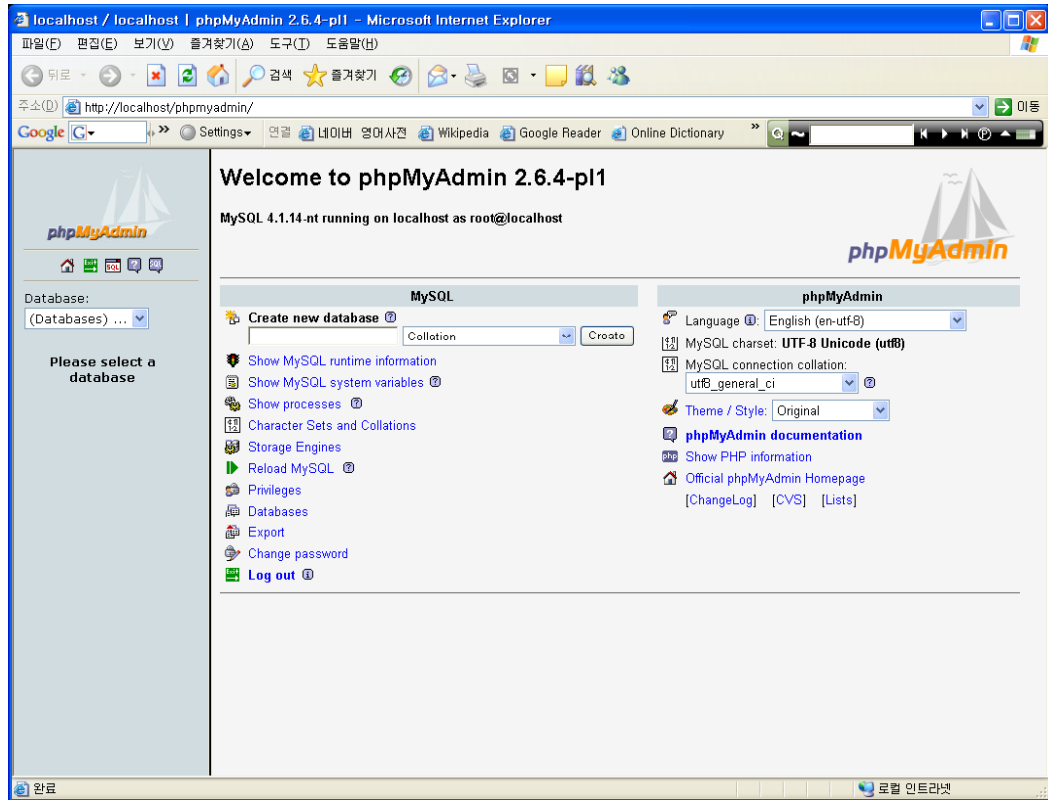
localhost / localhost | phpMyAdmin 2.6.4-pl1 - Microsoft Internet Explorer

파일(F) 편집(E) 보기(V) 즐겨찾기(A) 도구(T) 도움말(H)

뒤로 검색 즐겨찾기

주소(D) http://localhost/phpmyadmin/ 이동

Google G Settings 연결 네이버 영어사전 Wikipedia Google Reader Online Dictionary

phpMyAdmin

Database:
(Databases) ...

Please select a database

Welcome to phpMyAdmin 2.6.4-pl1

MySQL 4.1.14-nt running on localhost as root@localhost

phpMyAdmin

MySQL

Create new database
Collation
Create
Show MySQL runtime information
Show MySQL system variables
Show processes
Character Sets and Collations
Storage Engines
Reload MySQL
Privileges
Databases
Export
Change password
Log out

phpMyAdmin

Language: English (en-utf-8)
MySQL charset: UTF-8 Unicode (utf8)
MySQL connection collation:
utf8_general_ci
Theme / Style: Original
phpMyAdmin documentation
Show PHP information
Official phpMyAdmin Homepage
[ChangeLog] [CVS] [Lists]

완료
로컬 인트라넷